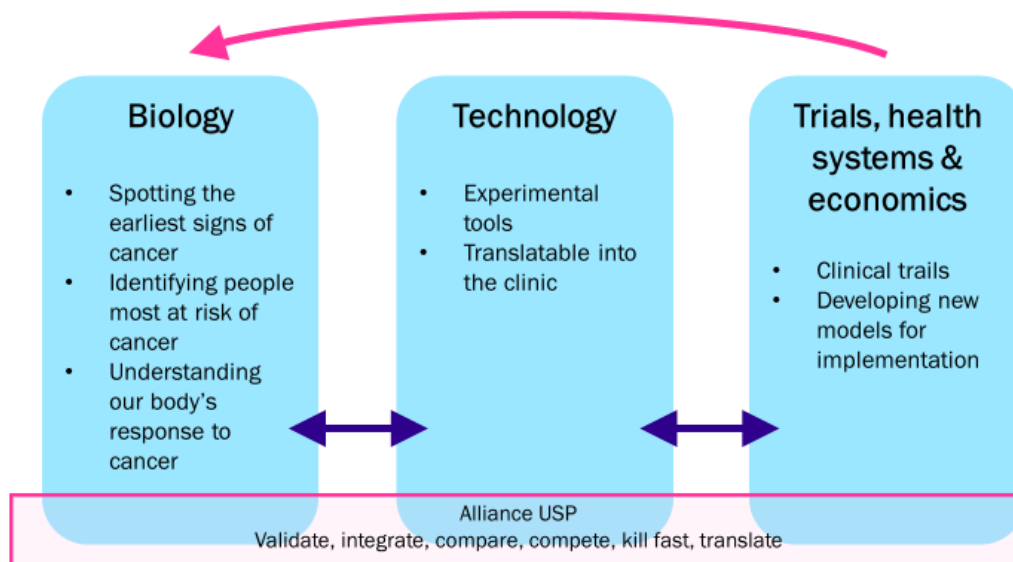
Biology

- Spotting the earliest signs of cancer
- Identifying people most at risk of cancer
- Understanding our body's response to cancer

Technology

- Experimental tools
- Translatable into the clinic

Trials, health systems & economics

- Clinical trails
- Developing new models for implementation

Alliance USP
Validate, integrate, compare, compete, kill fast, translate